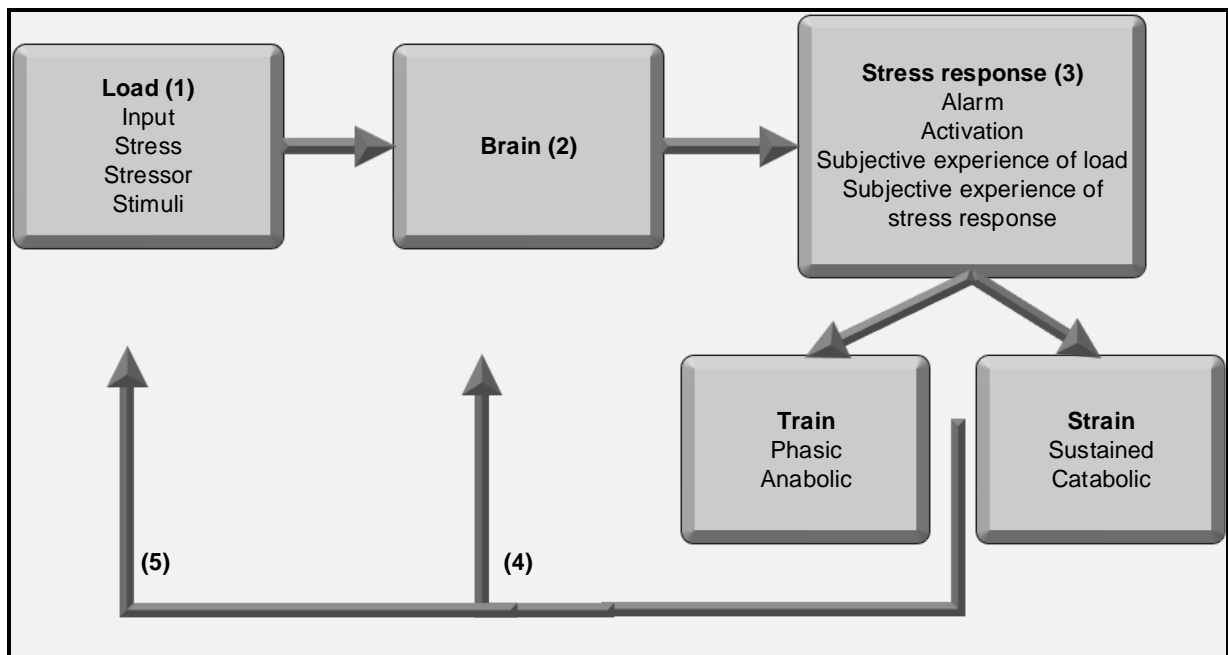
**Load (1)**
Input
Stress
Stressor
Stimuli

**Brain (2)**

**Stress response (3)**
Alarm
Activation
Subjective experience of load
Subjective experience of stress response

**Train**
Phasic
Anabolic

**Strain**
Sustained
Catabolic

(5)

(4)